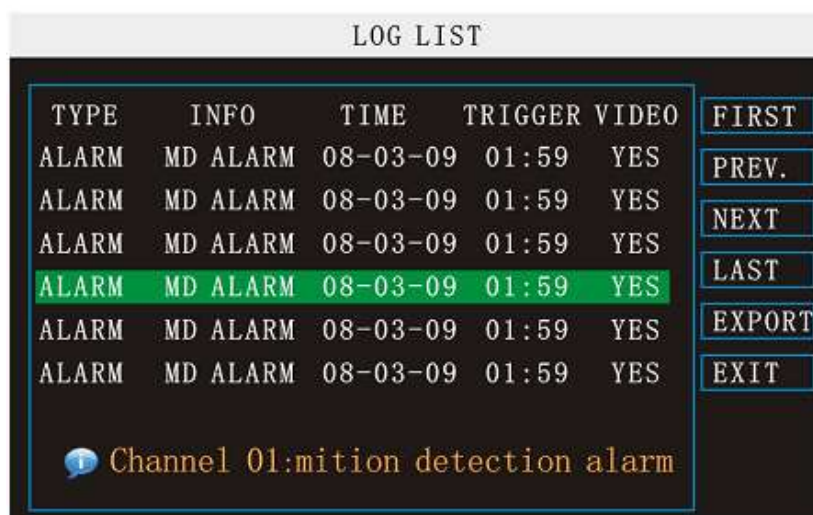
LOG LIST

| TYPE | INFO | TIME | TRIGGER | VIDEO |
|---|---|---|---|---|
| ALARM | MD ALARM | 08-03-09 | 01:59 | YES |
| ALARM | MD ALARM | 08-03-09 | 01:59 | YES |
| ALARM | MD ALARM | 08-03-09 | 01:59 | YES |
| ALARM | MD ALARM | 08-03-09 | 01:59 | YES |
| ALARM | MD ALARM | 08-03-09 | 01:59 | YES |
| ALARM | MD ALARM | 08-03-09 | 01:59 | YES |

FIRST
PREV.
NEXT
LAST
EXPORT
EXIT

Channel 01:mition detection alarm